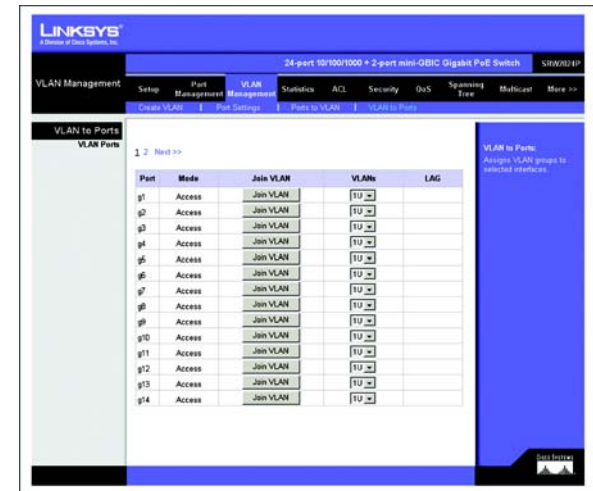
LINKSYS®
A Division of Cisco Systems, Inc.

24-port 10/100/1000 + 2-port mini-GBIC Gigabit PoE Switch SRW2024P

VLAN Management

Setup | Port Management | VLAN Management | Statistics | ACL | Security | QoS | Spanning Tree | Multicast | More >>

Create VLAN | Port Settings | Ports to VLAN | VLAN to Ports

VLAN to Ports
VLAN Ports

1 2 Next >>

| Port | Mode | Join VLAN | VLANs | LAG |
|---|---|---|---|---|
| g1 | Access | Join VLAN | 1U | |
| g2 | Access | Join VLAN | 1U | |
| g3 | Access | Join VLAN | 1U | |
| g4 | Access | Join VLAN | 1U | |
| g5 | Access | Join VLAN | 1U | |
| g6 | Access | Join VLAN | 1U | |
| g7 | Access | Join VLAN | 1U | |
| g8 | Access | Join VLAN | 1U | |
| g9 | Access | Join VLAN | 1U | |
| g10 | Access | Join VLAN | 1U | |
| g11 | Access | Join VLAN | 1U | |
| g12 | Access | Join VLAN | 1U | |
| g13 | Access | Join VLAN | 1U | |
| g14 | Access | Join VLAN | 1U | |

VLAN to Ports:
Assigns VLAN groups to selected interfaces.

Cisco Systems